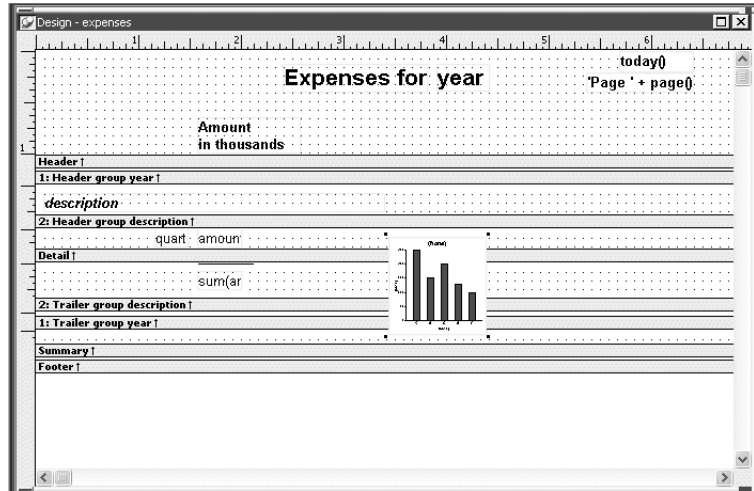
Design - expenses

1 2 3 4 5 6

Expenses for year

today()

'Page ' + page()

Amount
in thousands

1

Header↑

1: Header group year↑

description

2: Header group description↑

quart amoun

Detail↑

sum(ar

2: Trailer group description↑

1: Trailer group year↑

Summary↑

Footer↑

(Name)

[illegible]